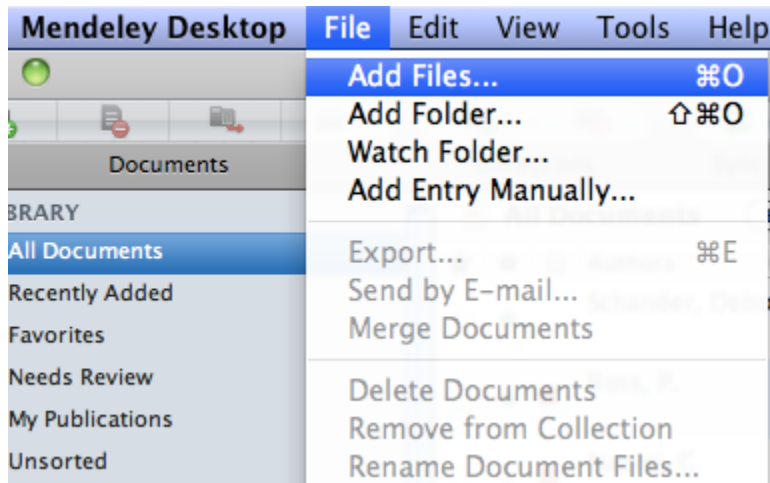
Mendeley Desktop File Edit View Tools Help

Documents

BRARY

All Documents

Recently Added

Favorites

Needs Review

My Publications

Unsorted

Add Files... ⌘O

Add Folder... ⇧⌘O

Watch Folder...

Add Entry Manually...

Export... ⌘E

Send by E-mail...

Merge Documents

Delete Documents

Remove from Collection

Rename Document Files...